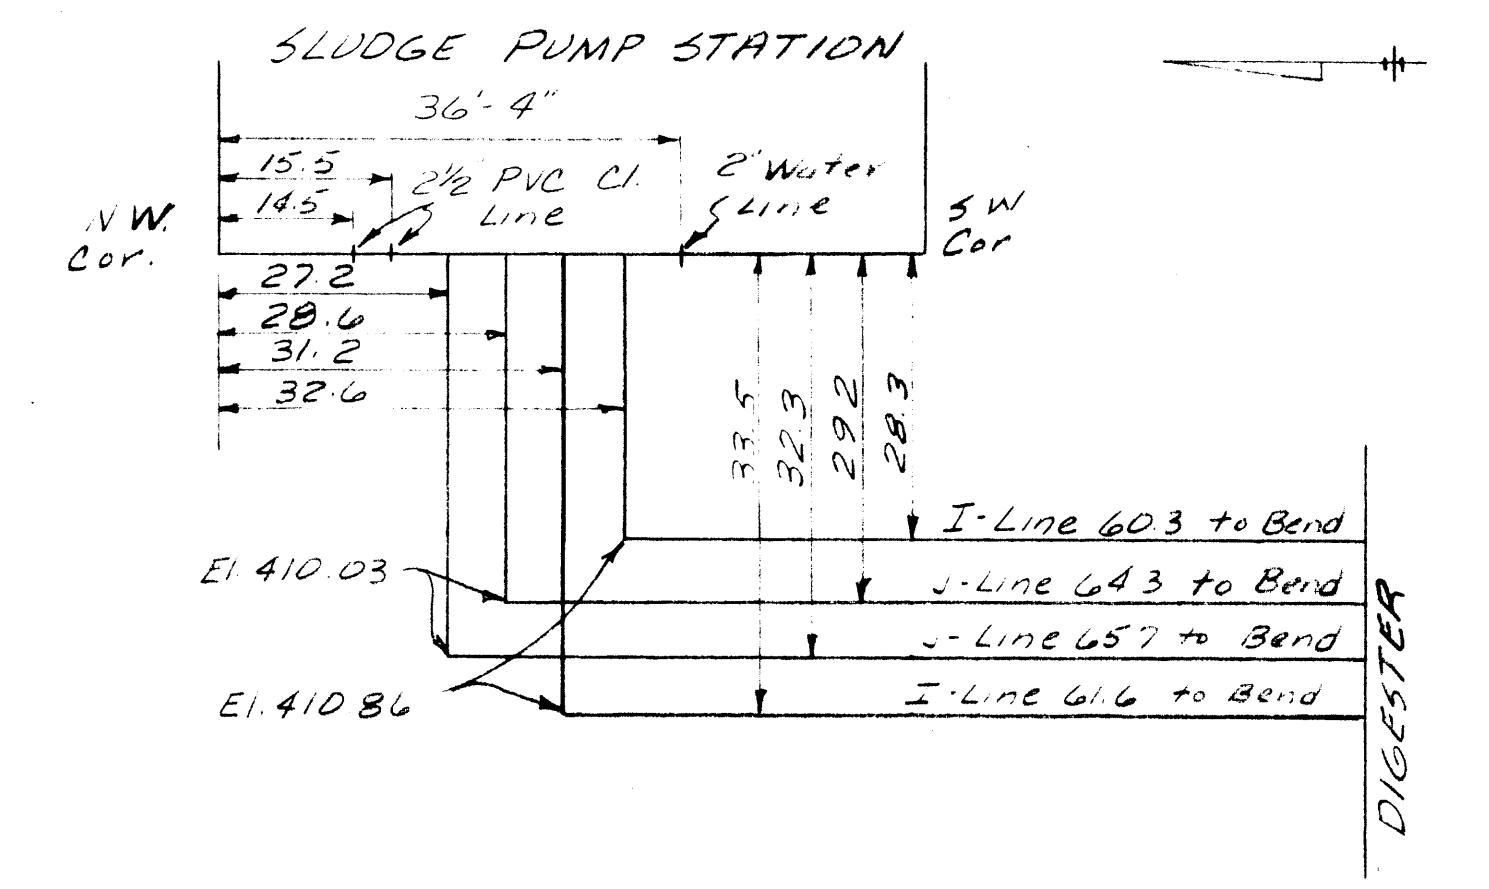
SLUDGE PUMP STATION

36'-4"

15.5
14.5
2½ PVC Cl. Line

2" Water Line

N.W. Cor.

S W Cor

27.2
28.6
31.2
32.6

33.5
32.3
29.2
28.3

I-Line 60.3 to Bend
J-Line 64.3 to Bend
J-Line 65.7 to Bend
I-Line 61.6 to Bend

El. 410.03

El. 410.86

DIGESTER